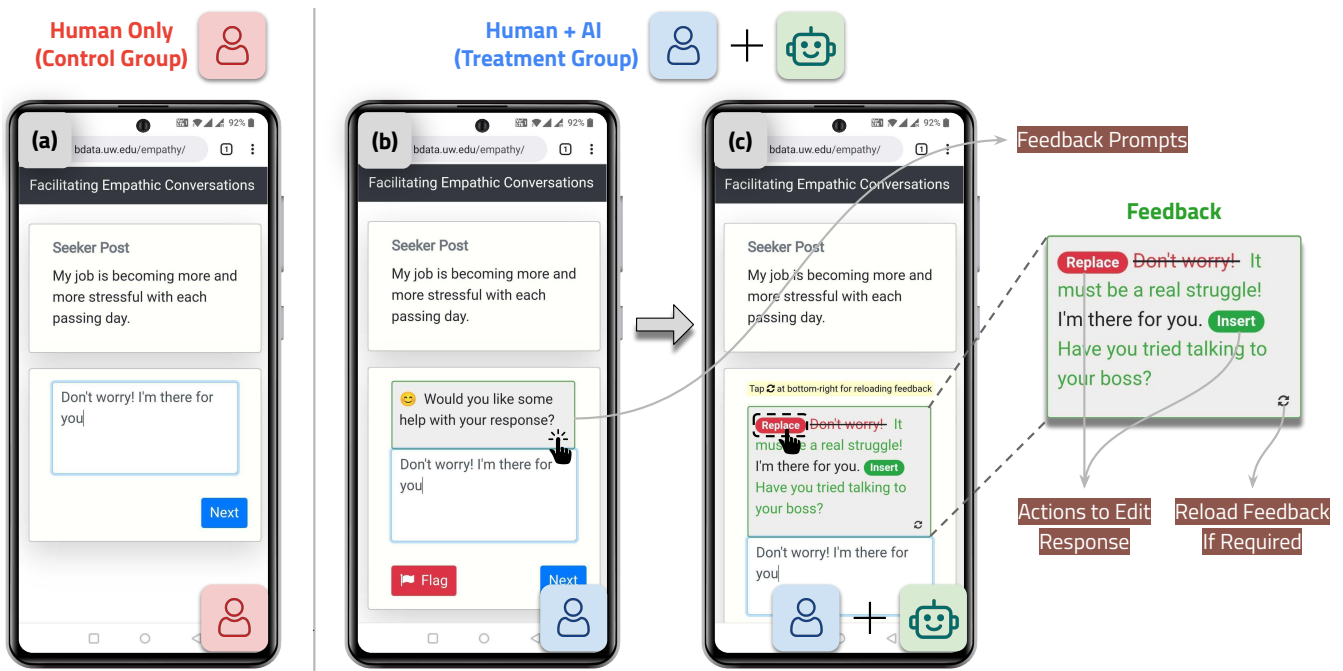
Human Only
(Control Group)

Human + AI
(Treatment Group)

(a)
92%
bdata.uw.edu/empathy/
1
Facilitating Empathic Conversations

Seeker Post
My job is becoming more and more stressful with each passing day.

Don't worry! I'm there for you

Next

(b)
92%
bdata.uw.edu/empathy/
1
Facilitating Empathic Conversations

Seeker Post
My job is becoming more and more stressful with each passing day.

😊 Would you like some help with your response?

Don't worry! I'm there for you

Flag
Next

(c)
92%
bdata.uw.edu/empathy/
1
Facilitating Empathic Conversations

Seeker Post
My job is becoming more and more stressful with each passing day.

Tap at bottom-right for reloading feedback

Replace ~~Don't worry!~~ It must be a real struggle! I'm there for you. Insert Have you tried talking to your boss?

Don't worry! I'm there for you

Feedback Prompts

Feedback

Replace ~~Don't worry!~~ It must be a real struggle! I'm there for you. Insert Have you tried talking to your boss?

Actions to Edit Response

Reload Feedback If Required